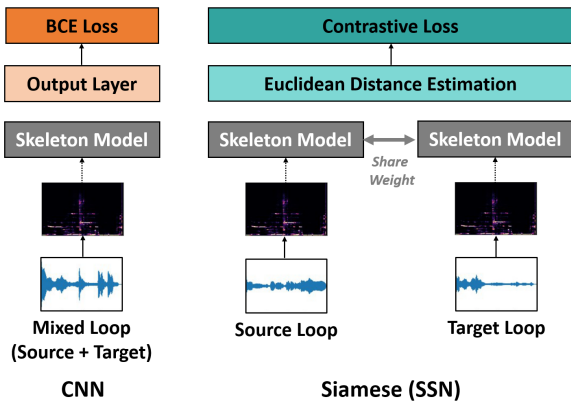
BCE Loss

Output Layer

Skeleton Model

Mixed Loop
(Source + Target)

CNN

Contrastive Loss

Euclidean Distance Estimation

Skeleton Model

Share Weight

Skeleton Model

Source Loop

Target Loop

Siamese (SSN)